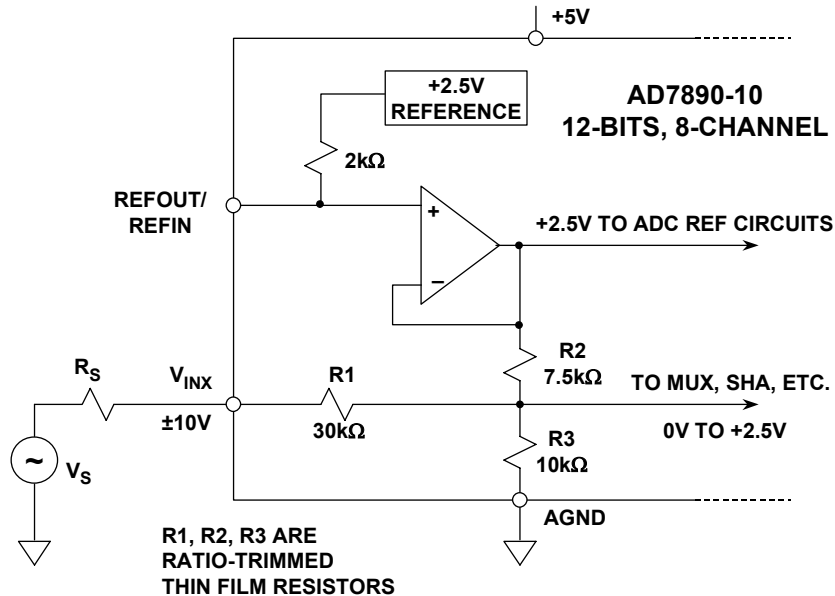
+5V

+2.5V REFERENCE

AD7890-10
12-BITS, 8-CHANNEL

2kΩ

REFOUT/
REFIN

+

–

+2.5V TO ADC REF CIRCUITS

R2
7.5kΩ

$R_S$

$V_{INX}$

R1

TO MUX, SHA, ETC.

±10V

30kΩ

0V TO +2.5V

~

$V_S$

R3
10kΩ

AGND

R1, R2, R3 ARE
RATIO-TRIMMED
THIN FILM RESISTORS